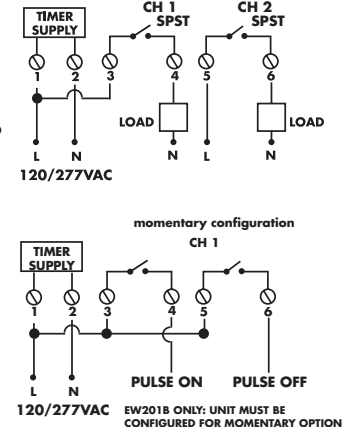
TIMER SUPPLY

CH 1 SPST

CH 2 SPST

1 2 3 4 5 6

LOAD

LOAD

L N N L N

120/277VAC

momentary configuration

CH 1

TIMER SUPPLY

1 2 3 4 5 6

L N

PULSE ON

PULSE OFF

120/277VAC

EW201B ONLY: UNIT MUST BE CONFIGURED FOR MOMENTARY OPTION